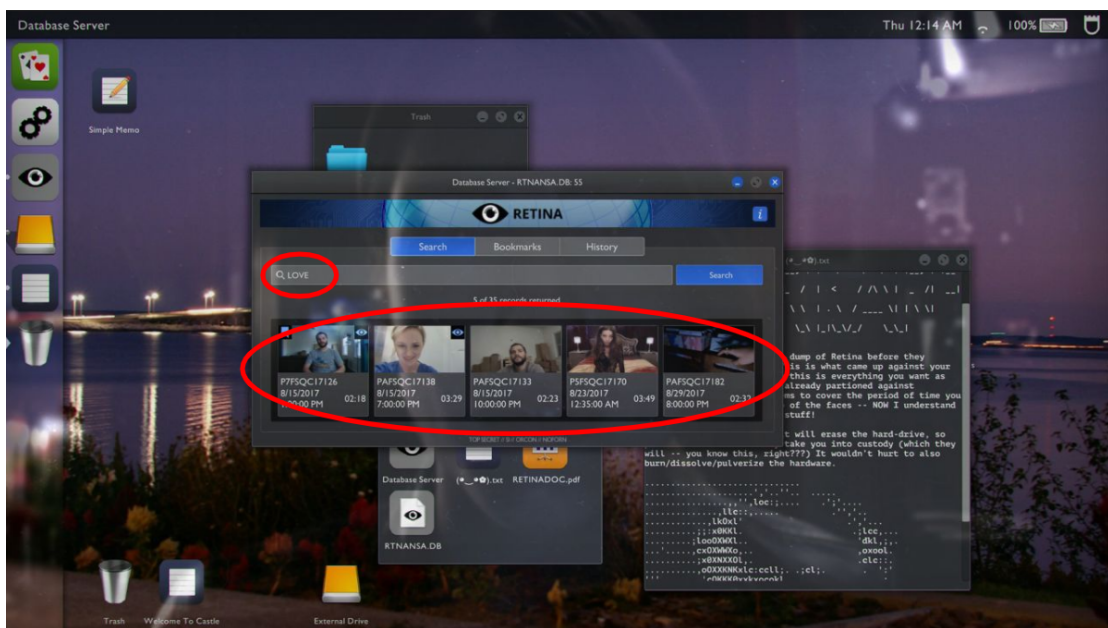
Database Server

Thu 12:14 AM 100%

Simple Memo

Trash

Database Server - RTNANSA.DB: 55

RETINA

Search Bookmarks History

LOVE

Search

5 of 35 records returned

P7FSQC17126 8/15/2017 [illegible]:00 PM 02:18

PAFSQC17138 8/15/2017 7:00:00 PM 03:29

PAFSQC17133 8/15/2017 10:00:00 PM 02:23

PSFSQC17170 8/23/2017 12:35:00 AM 03:49

PAFSQC17182 8/29/2017 8:00:00 PM 02:3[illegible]

TOP SECRET / SI / ORCON / NOFORN

(*_*✿).txt

dump of Retina before they
is is what came up against your
this is everything you want as
already partioned against
ms to cover the period of time you
of the faces -- NOW I understand
stuff!

t will erase the hard-drive, so
take you into custody (which they
will -- you know this, right???) It wouldn't hurt to also
burn/dissolve/pulverize the hardware.

Database Server (*_*✿).txt RETINADOC.pdf

RTNANSA.DB

Trash Welcome To Castle External Drive